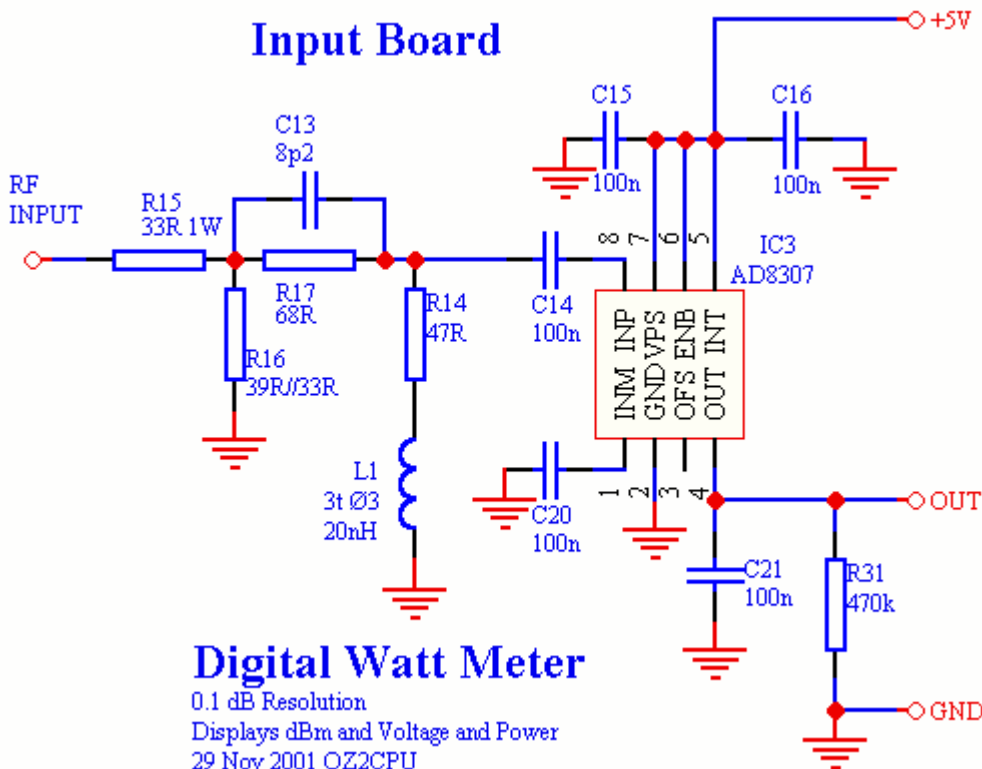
Input Board

+5V

C15
100n

C16
100n

C13
8p2

RF
INPUT

R15
33R 1W

R17
68R

R16
39R//33R

R14
47R

C14
100n

8 7 6 5

IC3
AD8307

INM INP
GND VPS
OFS ENB
OUT INT

1 2 3 4

L1
3t Ø3
20nH

C20
100n

C21
100n

R31
470k

OUT

GND

Digital Watt Meter
0.1 dB Resolution
Displays dBm and Voltage and Power
29 Nov 2001 OZ2CPU